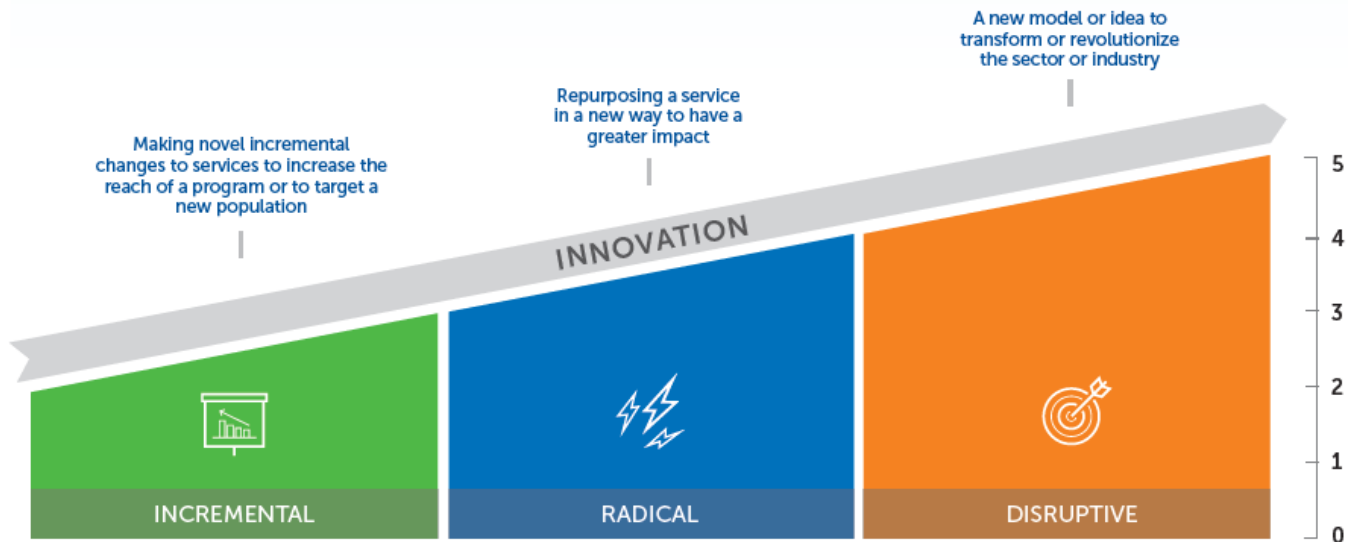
A new model or idea to transform or revolutionize the sector or industry

Repurposing a service in a new way to have a greater impact

Making novel incremental changes to services to increase the reach of a program or to target a new population

INNOVATION

5
4
3
2
1
0

INCREMENTAL

RADICAL

DISRUPTIVE